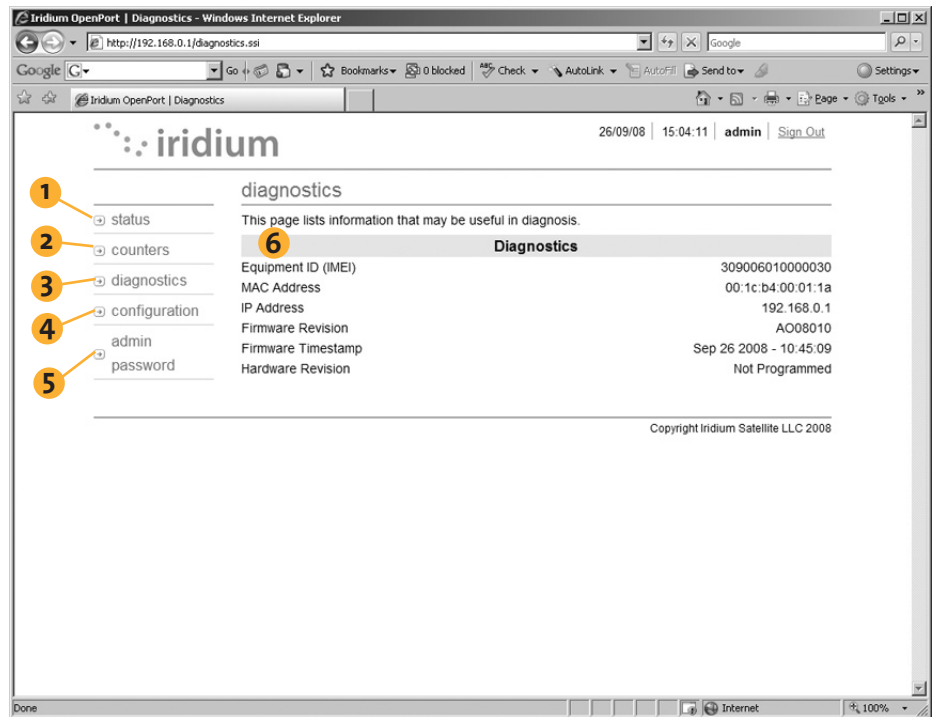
Iridium OpenPort | Diagnostics - Windows Internet Explorer

http://192.168.0.1/diagnostics.ssi

Google

Google G Go Bookmarks 0 blocked Check AutoLink AutoFill Send to Settings

Iridium OpenPort | Diagnostics

Page Tools

iridium

26/09/08 | 15:04:11 | admin | Sign Out

1 status
2 counters
3 diagnostics
4 configuration
5 admin password

diagnostics

This page lists information that may be useful in diagnosis.

6

| Diagnostics | |
|---|---|
| Equipment ID (IMEI) | 309006010000030 |
| MAC Address | 00:1c:b4:00:01:1a |
| IP Address | 192.168.0.1 |
| Firmware Revision | AO08010 |
| Firmware Timestamp | Sep 26 2008 - 10:45:09 |
| Hardware Revision | Not Programmed |

Copyright Iridium Satellite LLC 2008

Done

Internet

100%